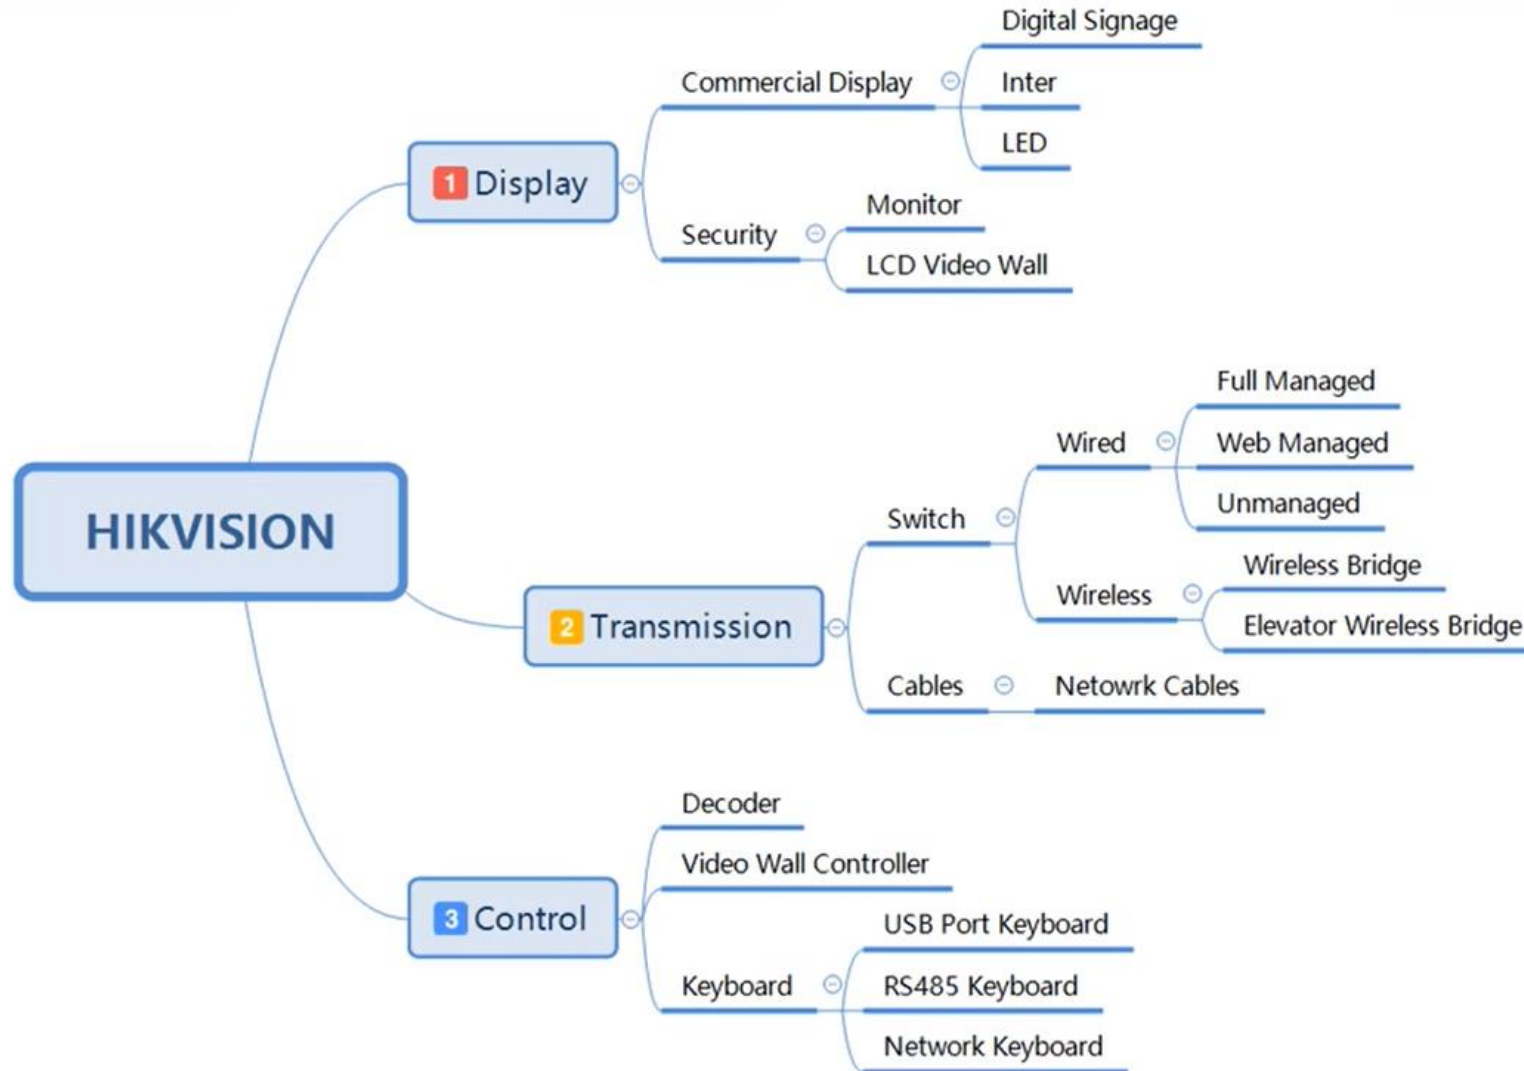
HIKVISION

1 Display

Commercial Display

Digital Signage

Inter

LED

Security

Monitor

LCD Video Wall

2 Transmission

Switch

Wired

Full Managed

Web Managed

Unmanaged

Wireless

Wireless Bridge

Elevator Wireless Bridge

Cables

Netowrk Cables

3 Control

Decoder

Video Wall Controller

Keyboard

USB Port Keyboard

RS485 Keyboard

Network Keyboard